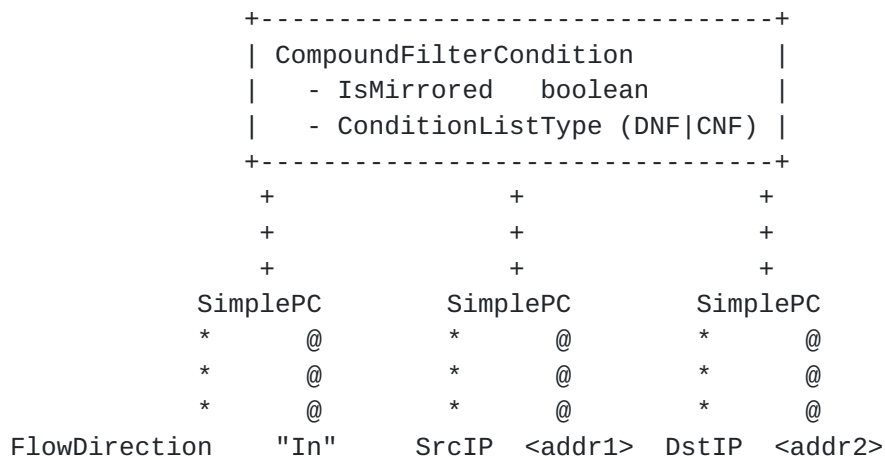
+--------------------------------+
| CompoundFilterCondition        |
|   - IsMirrored   boolean       |
|   - ConditionListType (DNF|CNF) |
+--------------------------------+

+ + +
+ + +
+ + +

SimplePC SimplePC SimplePC

* @ * @ * @
* @ * @ * @
* @ * @ * @

FlowDirection "In" SrcIP <addr1> DstIP <addr2>